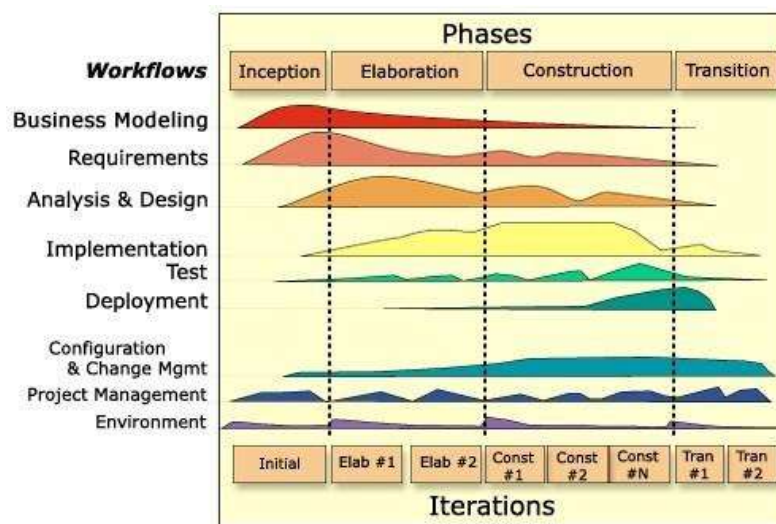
Phases

Workflows

| Inception | Elaboration | Construction | Transition |
|---|---|---|---|

Business Modeling

Requirements

Analysis & Design

Implementation

Test

Deployment

Configuration & Change Mgmt

Project Management

Environment

| Initial | Elab #1 | Elab #2 | Const #1 | Const #2 | Const #N | Tran #1 | Tran #2 |
|---|---|---|---|---|---|---|---|

Iterations